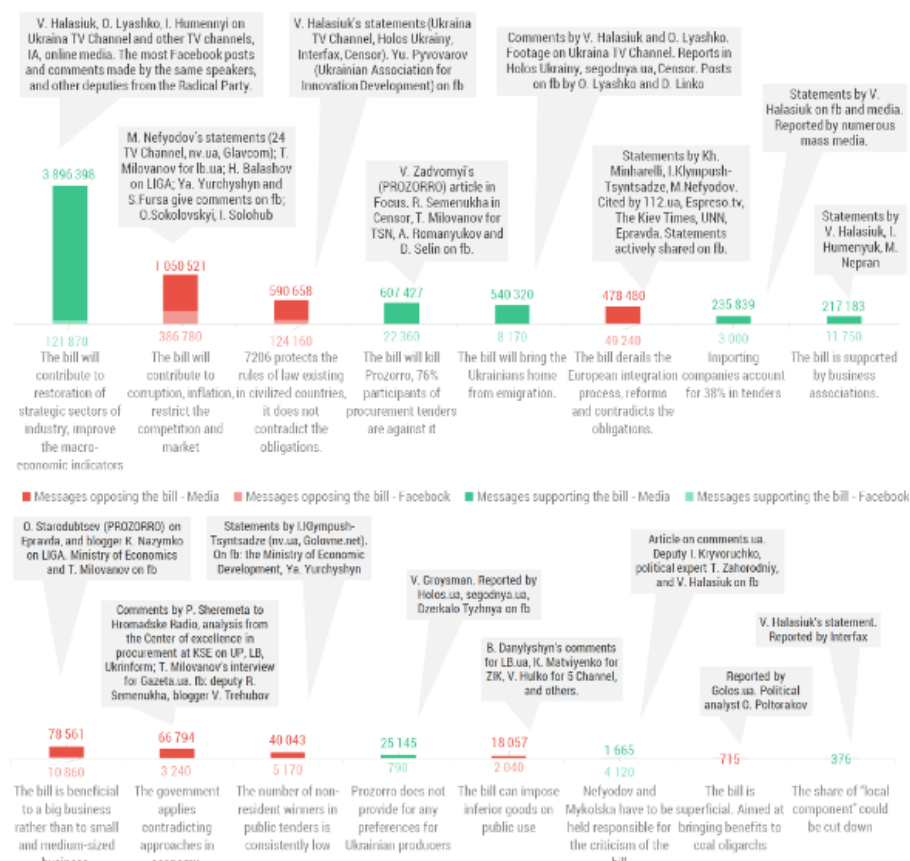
V. Halasiuk, O. Lyashko, I. Humennyi on Ukraina TV Channel and other TV channels, IA, online media. The most Facebook posts and comments made by the same speakers, and other deputies from the Radical Party.

V. Halasiuk's statements (Ukraina TV Channel, Holos Ukrainy, Interfax, Censor). Yu. Pyvovarov (Ukrainian Association for Innovation Development) on fb

Comments by V. Halasiuk and O. Lyashko. Footage on Ukraina TV Channel. Reports in Holos Ukrainy, segodnya.ua, Censor. Posts on fb by O. Lyashko and D. Linko

Statements by V. Halasiuk on fb and media. Reported by numerous mass media.

M. Nefyodov's statements (24 TV Channel, nv.ua, Glavcom); T. Milovanov for lb.ua; H. Balashov on LIGA; Ya. Yurchyshyn and S.Fursa give comments on fb; O.Sokolovskyi, I. Solohub

V. Zadvornyi's (PROZORRO) article in Focus. R. Semenukha in Censor, T. Milovanov for TSN, A. Romanyukov and D. Selin on fb.

Statements by Kh. Minharelli, I.Klympush-Tsyntsadze, M.Nefyodov. Cited by 112.ua, Espreso.tv, The Kiev Times, UNN, Epravda. Statements actively shared on fb.

Statements by V. Halasiuk, I. Humenyuk, M. Nepran

3 896 398
121 870
The bill will contribute to restoration of strategic sectors of industry, improve the macro-economic indicators

1 050 521
386 780
The bill will contribute to corruption, inflation, restrict the competition and market

590 658
124 160
7206 protects the rules of law existing in civilized countries, it does not contradict the obligations.

607 427
22 360
The bill will kill Prozorro, 76% participants of procurement tenders are against it

540 320
8 170
The bill will bring the Ukrainians home from emigration.

478 480
49 240
The bill derails the European integration process, reforms and contradicts the obligations.

235 839
3 000
Importing companies account for 38% in tenders

217 183
11 750
The bill is supported by business associations.

Messages opposing the bill - Media
Messages opposing the bill - Facebook
Messages supporting the bill - Media
Messages supporting the bill - Facebook

O. Starodubtsev (PROZORRO) on Epravda, and blogger K. Nazymko on LIGA. Ministry of Economics and T. Milovanov on fb

Statements by I.Klympush-Tsyntsadze (nv.ua, Golovne.net). On fb: the Ministry of Economic Development, Ya. Yurchyshyn

Article on comments.ua. Deputy I. Kryvoruchko, political expert T. Zahorodniy, and V. Halasiuk on fb

Comments by P. Sheremeta to Hromadske Radio, analysis from the Center of excellence in procurement at KSE on UP, LB, Ukrinform; T. Milovanov's interview for Gazeta.ua. fb: deputy R. Semenukha, blogger V. Trehubov

V. Groysman. Reported by Holos.ua, segodnya.ua, Dzerkalo Tyzhnya on fb

B. Danylyshyn's comments for LB.ua, K. Matviyenko for ZIK, V. Hulko for 5 Channel, and others.

V. Halasiuk's statement. Reported by Interfax

Reported by Golos.ua. Political analyst O. Poltorakov

78 561
10 860
The bill is beneficial to a big business rather than to small and medium-sized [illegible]

66 794
3 240
The government applies contradicting approaches in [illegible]

40 043
5 170
The number of non-resident winners in public tenders is consistently low

25 145
790
Prozorro does not provide for any preferences for Ukrainian producers

18 057
2 040
The bill can impose inferior goods on public use

1 665
4 120
Nefyodov and Mykolska have to be held responsible for the criticism of the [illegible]

715
The bill is superficial. Aimed at bringing benefits to coal oligarchs

376
The share of "local component" could be cut down